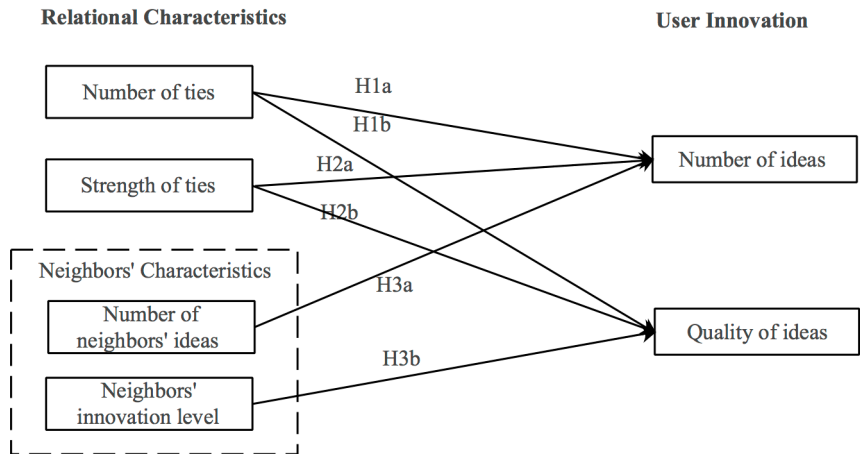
Relational Characteristics

User Innovation

Number of ties

H1a

H1b

Strength of ties

H2a

H2b

Number of ideas

Neighbors' Characteristics

H3a

Number of neighbors' ideas

Quality of ideas

H3b

Neighbors' innovation level